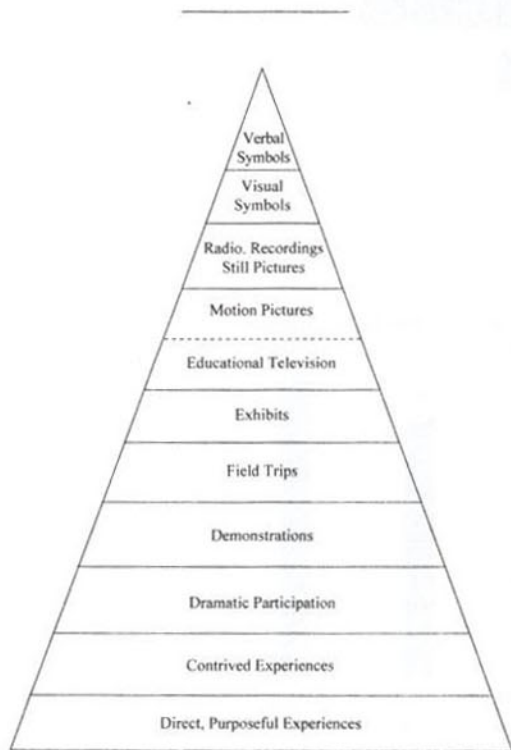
Verbal Symbols

Visual Symbols

Radio. Recordings Still Pictures

Motion Pictures

Educational Television

Exhibits

Field Trips

Demonstrations

Dramatic Participation

Contrived Experiences

Direct, Purposeful Experiences